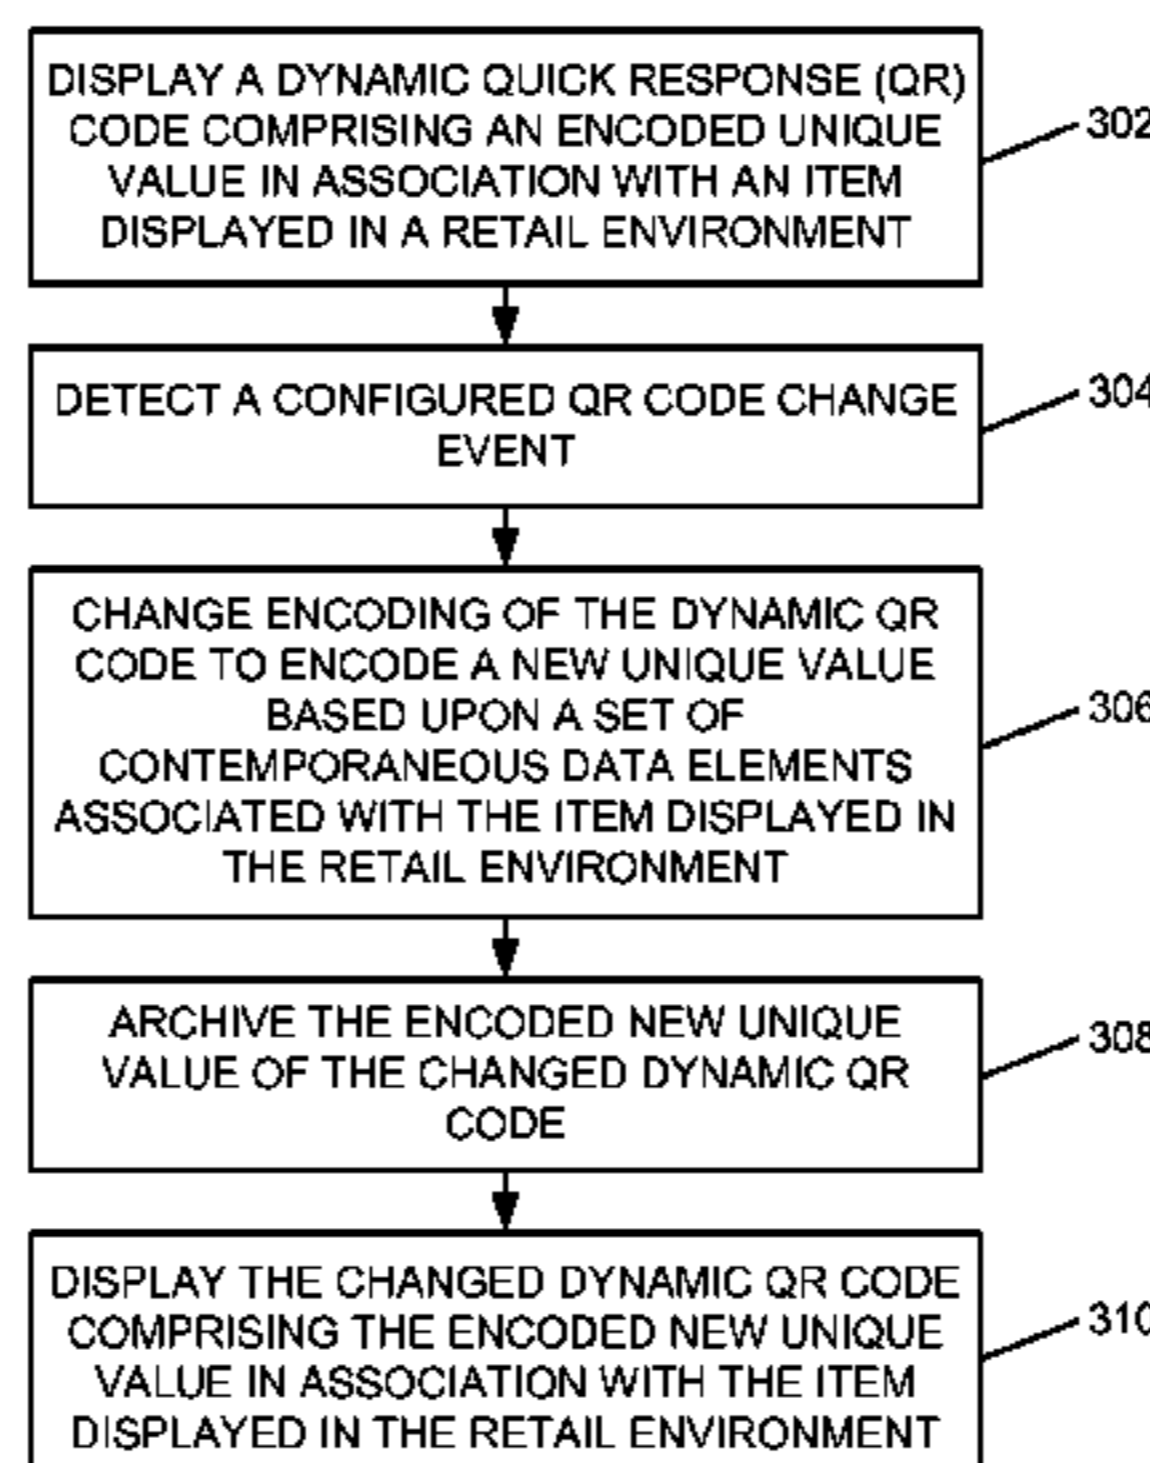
DISPLAY A DYNAMIC QUICK RESPONSE (QR) CODE COMPRISING AN ENCODED UNIQUE VALUE IN ASSOCIATION WITH AN ITEM DISPLAYED IN A RETAIL ENVIRONMENT

302

DETECT A CONFIGURED QR CODE CHANGE EVENT

304

CHANGE ENCODING OF THE DYNAMIC QR CODE TO ENCODE A NEW UNIQUE VALUE BASED UPON A SET OF CONTEMPORANEOUS DATA ELEMENTS ASSOCIATED WITH THE ITEM DISPLAYED IN THE RETAIL ENVIRONMENT

306

ARCHIVE THE ENCODED NEW UNIQUE VALUE OF THE CHANGED DYNAMIC QR CODE

308

DISPLAY THE CHANGED DYNAMIC QR CODE COMPRISING THE ENCODED NEW UNIQUE VALUE IN ASSOCIATION WITH THE ITEM DISPLAYED IN THE RETAIL ENVIRONMENT

310